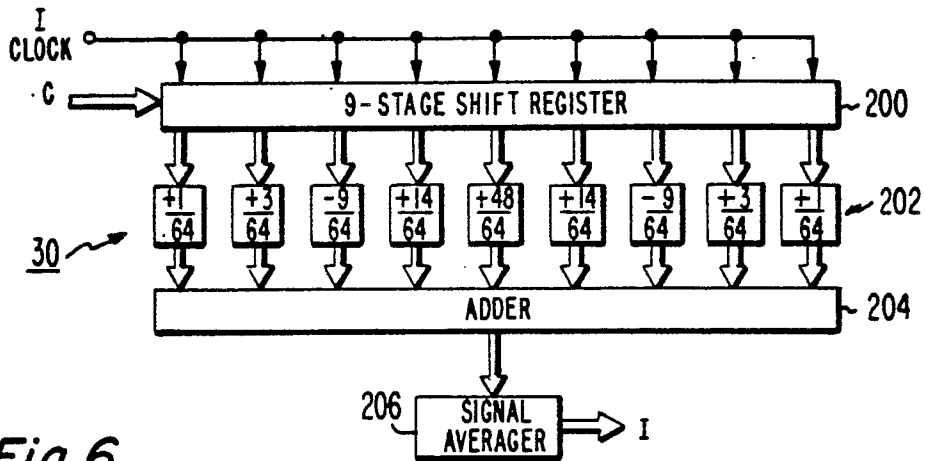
I
CLOCK

C

9-STAGE SHIFT REGISTER

200

$\frac{+1}{64}$ $\frac{+3}{64}$ $\frac{-9}{64}$ $\frac{+14}{64}$ $\frac{+48}{64}$ $\frac{+14}{64}$ $\frac{-9}{64}$ $\frac{+3}{64}$ $\frac{+1}{64}$

202

30

ADDER

204

206

SIGNAL AVERAGER

I

Fig.6